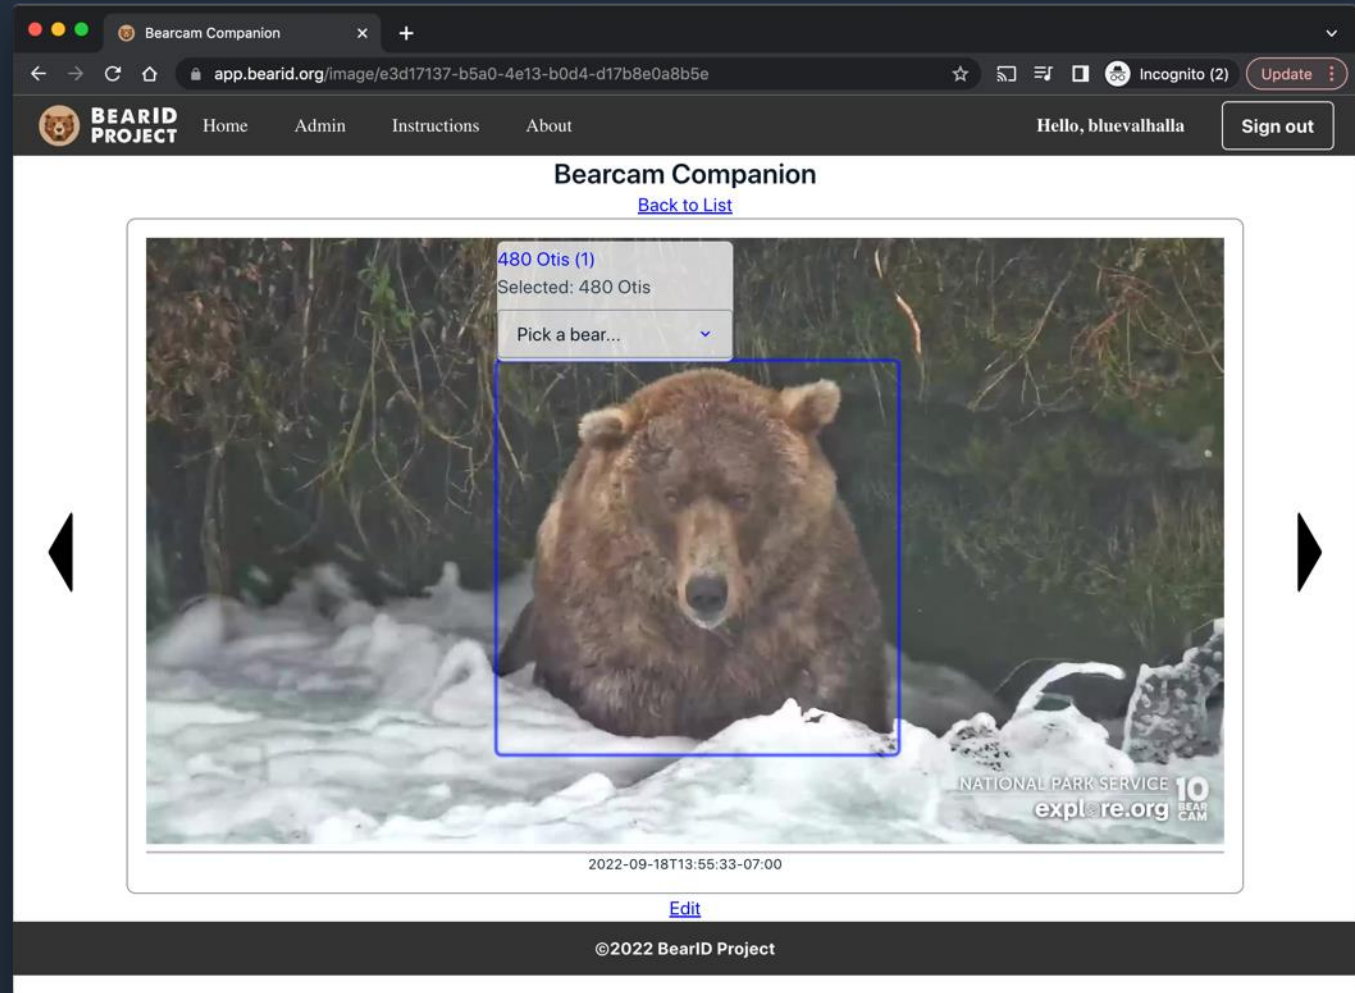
Bearcam Companion

app.bearid.org/image/e3d17137-b5a0-4e13-b0d4-d17b8e0a8b5e

Incognito (2)

Update

BEARID PROJECT

Home

Admin

Instructions

About

Hello, bluevalhalla

Sign out

Bearcam Companion

Back to List

480 Otis (1)

Selected: 480 Otis

Pick a bear...

NATIONAL PARK SERVICE 10

explore.org BEAR CAM

2022-09-18T13:55:33-07:00

Edit

©2022 BearID Project